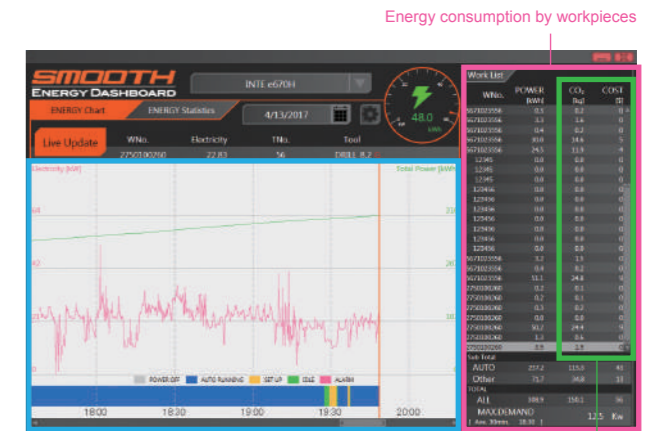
Energy consumption by workpieces

SMOOTH
ENERGY DASHBOARD

INTE e670H

ENERGY Chart
ENERGY Statistics
4/13/2017

48.0
kWh

Live Update
WNo.
Electricity
TNo.
Tool
2750100260
22.83
56
DR03_8.2

Electricity [kW]
Total Power [kWh]

| 18:00 | 18:30 | 19:00 | 19:30 | 20:00 |

POWER OFF
AUTO RUNNING
SET UP
IDLE
ALARM

Work List

| WNo. | POWER [kWh] | $CO_2$ [kg] | COST [$] |
|---|---|---|---|
| 5671023556 | 0.1 | 0.1 | 0 |
| 5671023556 | 3.3 | 1.6 | 0 |
| 5671023556 | 0.4 | 0.2 | 0 |
| 5671023556 | 39.0 | 18.6 | 5 |
| 5671023556 | 24.5 | 11.9 | 3 |
| 12345 | 0.0 | 0.0 | 0 |
| 12345 | 0.0 | 0.0 | 0 |
| 12345 | 0.0 | 0.0 | 0 |
| 123456 | 0.0 | 0.0 | 0 |
| 123456 | 0.0 | 0.0 | 0 |
| 123456 | 0.0 | 0.0 | 0 |
| 123456 | 0.0 | 0.0 | 0 |
| 123456 | 0.0 | 0.0 | 0 |
| 123456 | 0.0 | 0.0 | 0 |
| 123456 | 0.0 | 0.0 | 0 |
| 123456 | 0.0 | 0.0 | 0 |
| 5671023556 | 3.2 | 1.5 | 0 |
| 5671023556 | 0.4 | 0.2 | 0 |
| 5671023556 | 51.1 | 24.8 | 6 |
| 2750100260 | 0.2 | 0.1 | 0 |
| 2750100260 | 0.2 | 0.1 | 0 |
| 2750100260 | 0.2 | 0.2 | 0 |
| 2750100260 | 0.0 | 0.0 | 0 |
| 2750100260 | 50.2 | 24.4 | 6 |
| 2750100260 | 1.3 | 0.6 | 0 |
| 2750100260 | 0.9 | 2.9 | 0 |

Sub-Total
AUTO 237.2 115.0 41
Other 71.7 34.8 13
TOTAL
ALL 308.9 150.1 56
MAXDEMAND
( Ave. 30min. 18:30 )
12.5 Kw